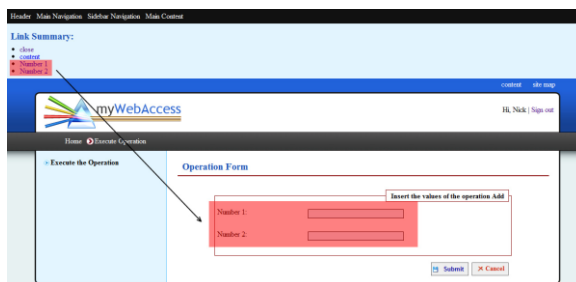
Header Main Navigation Sidebar Navigation Main Content

Link Summary:

- close
- content
- Number 1
- Number 2

content site map

myWebAccess

Hi, Nick | Sign out

Home Execute Operation

Execute the Operation

Operation Form

Insert the values of the operation Add

Number 1:

Number 2:

Submit Cancel